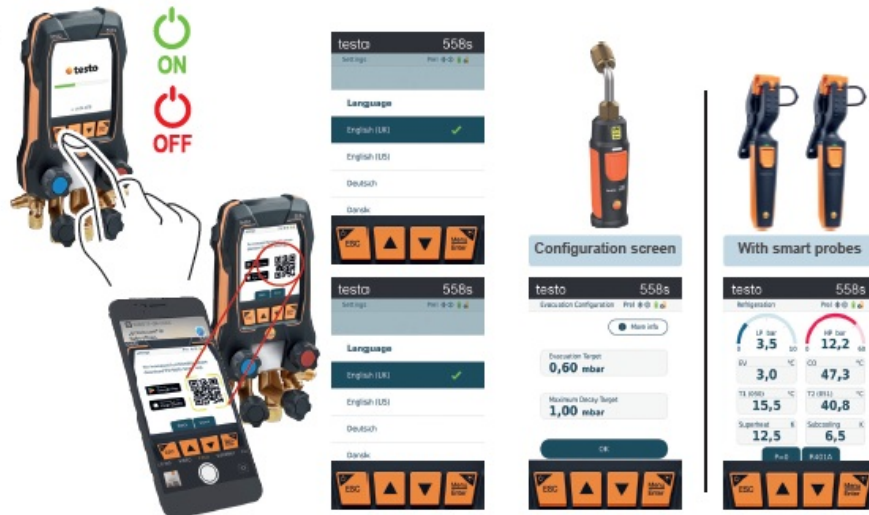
ON
OFF
testo

testo 558s
Settings
Language
English (UK)
English (US)
Deutsch
Dansk
ESC
Menu Enter

testo 558s
Settings
Language
English (UK)
English (US)
Deutsch
Dansk
ESC
Menu Enter

Configuration screen
testo 558s
Evacuation Configuration
More info
Evacuation Target
0,60 mbar
Maximum Decay Target
1,00 mbar
OK
ESC
Menu Enter

With smart probes
testo 558s
Refrigeration
LP bar
3,5
HP bar
12,2
EV °C
3,0
CO °C
47,3
T1 (NSD) °C
15,5
T2 (B11) °C
40,8
Superheat K
12,5
Subcooling K
6,5
P=0
R401A
ESC
Menu Enter